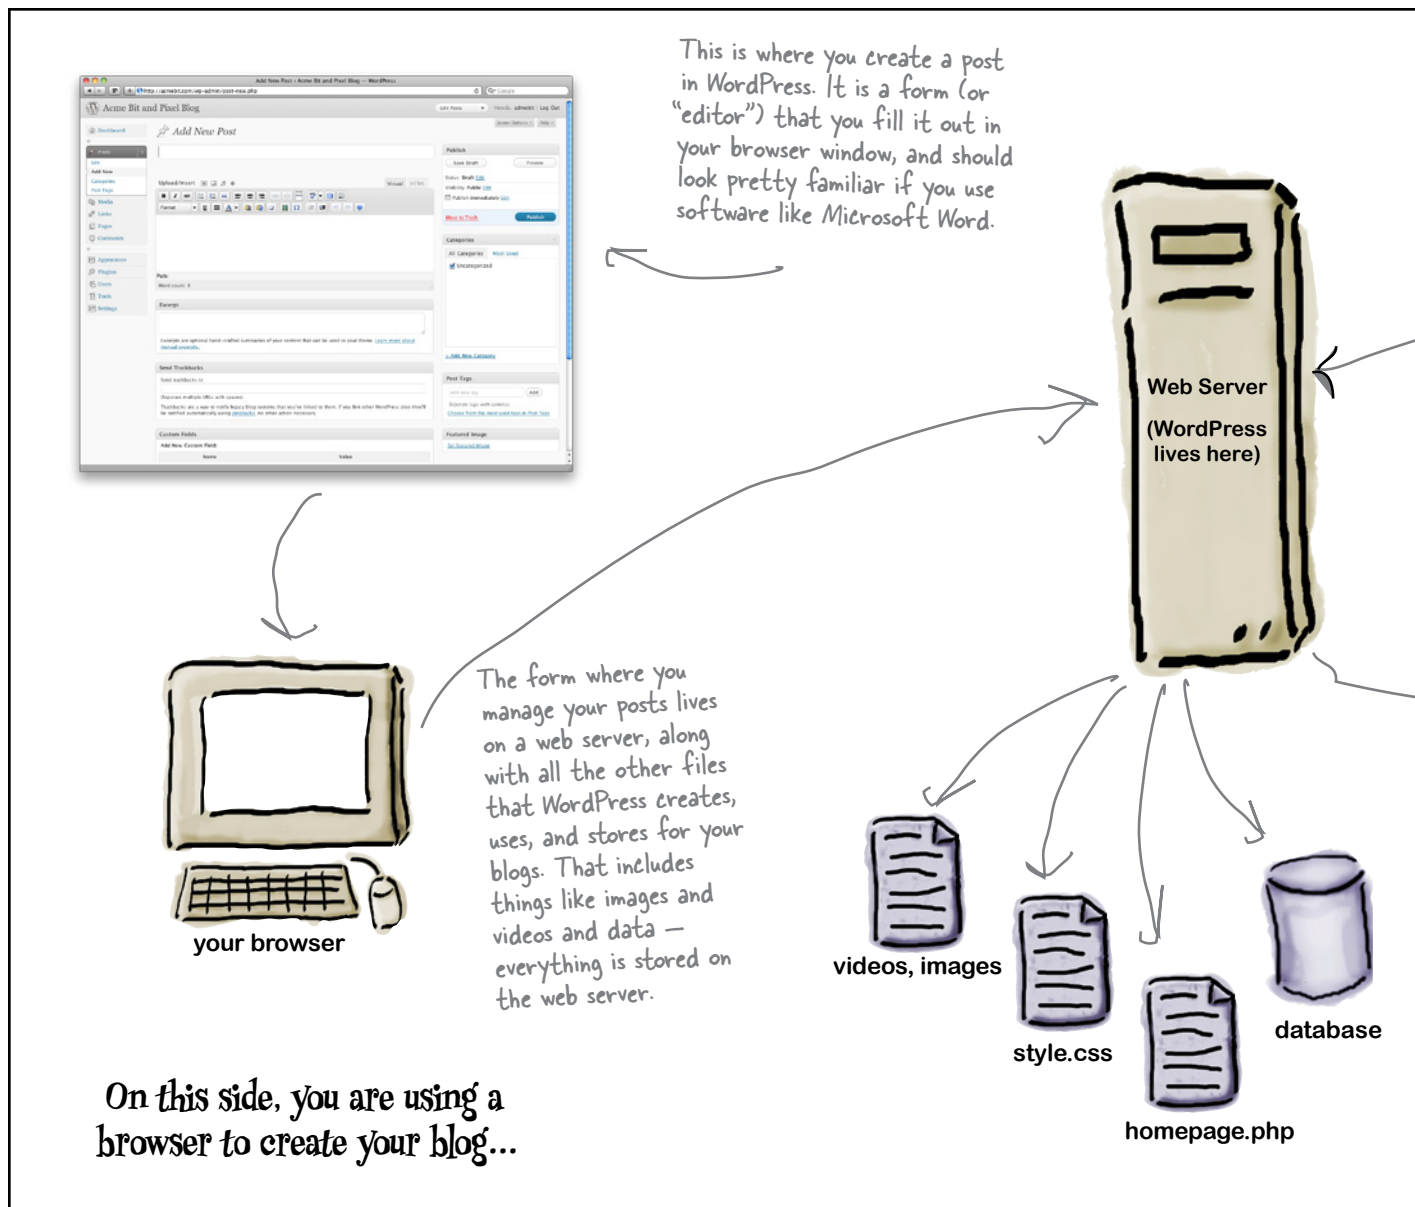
Acme Bit and Pixel Blog

Add New Post

This is where you create a post in WordPress. It is a form (or "editor") that you fill it out in your browser window, and should look pretty familiar if you use software like Microsoft Word.

Web Server

(WordPress lives here)

The form where you manage your posts lives on a web server, along with all the other files that WordPress creates, uses, and stores for your blogs. That includes things like images and videos and data — everything is stored on the web server.

your browser

videos, images

style.css

database

homepage.php

On this side, you are using a browser to create your blog...